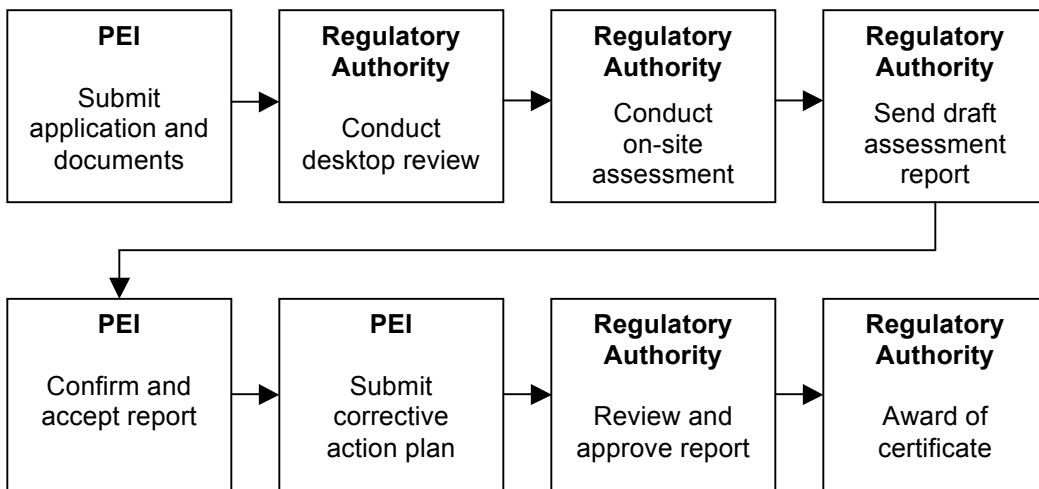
**PEI**

Submit application and documents

**Regulatory Authority**

Conduct desktop review

**Regulatory Authority**

Conduct on-site assessment

**Regulatory Authority**

Send draft assessment report

**PEI**

Confirm and accept report

**PEI**

Submit corrective action plan

**Regulatory Authority**

Review and approve report

**Regulatory Authority**

Award of certificate